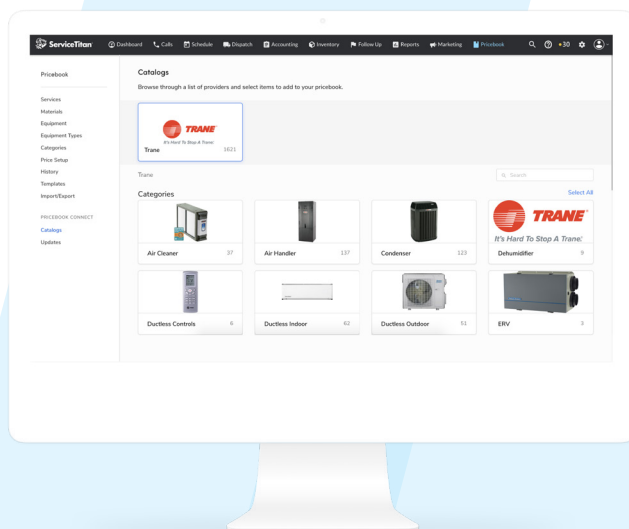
ServiceTitan Dashboard Calls Schedule Dispatch Accounting Inventory Follow Up Reports Marketing Pricebook +30

Pricebook

Services
Materials
Equipment
Equipment Types
Categories
Price Setup
History
Templates
Import/Export

PRICEBOOK CONNECT
Catalogs
Updates

Catalogs
Browse through a list of providers and select items to add to your pricebook.

TRANE
It's Hard To Stop A Trane.
Trane 1621

Trane

Search

Categories
Select All

| Air Cleaner 37 | Air Handler 137 | Condenser 123 | TRANE It's Hard To Stop A Trane. Dehumidifier 9 |
|---|---|---|---|
| Ductless Controls 6 | Ductless Indoor 62 | Ductless Outdoor 51 | ERV 3 |